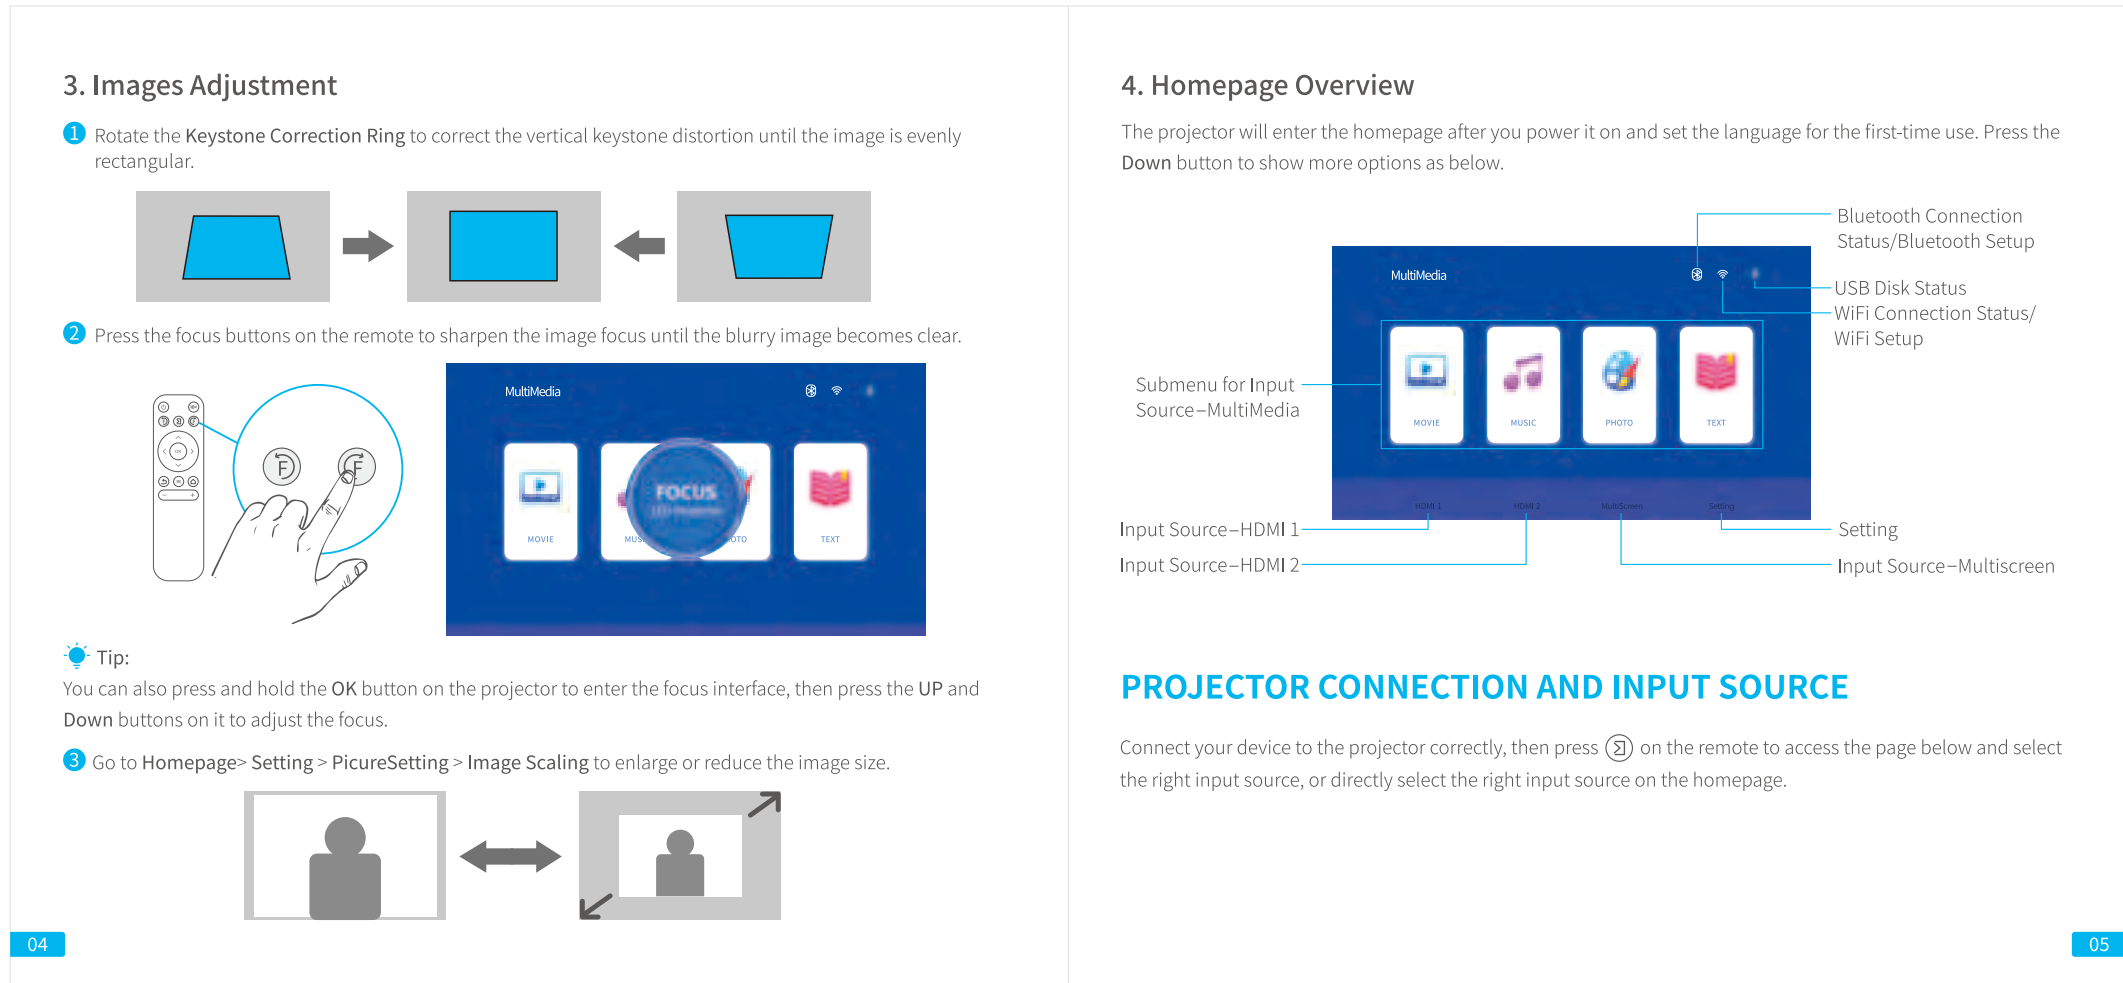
3. Images Adjustment

1 Rotate the Keystone Correction Ring to correct the vertical keystone distortion until the image is evenly rectangular.

2 Press the focus buttons on the remote to sharpen the image focus until the blurry image becomes clear.

F F

MultiMedia

MOVIE MUS FOCUS OTO TEXT

Tip:

You can also press and hold the OK button on the projector to enter the focus interface, then press the UP and Down buttons on it to adjust the focus.

3 Go to Homepage> Setting > PicureSetting > Image Scaling to enlarge or reduce the image size.

04

4. Homepage Overview

The projector will enter the homepage after you power it on and set the language for the first-time use. Press the Down button to show more options as below.

MultiMedia

MOVIE MUSIC PHOTO TEXT

HDMI 1 HDMI 2 MultiScreen Setting

Bluetooth Connection Status/Bluetooth Setup

USB Disk Status

WiFi Connection Status/ WiFi Setup

Submenu for Input Source–MultiMedia

Input Source–HDMI 1

Input Source–HDMI 2

Setting

Input Source–Multiscreen

PROJECTOR CONNECTION AND INPUT SOURCE

Connect your device to the projector correctly, then press on the remote to access the page below and select the right input source, or directly select the right input source on the homepage.

05